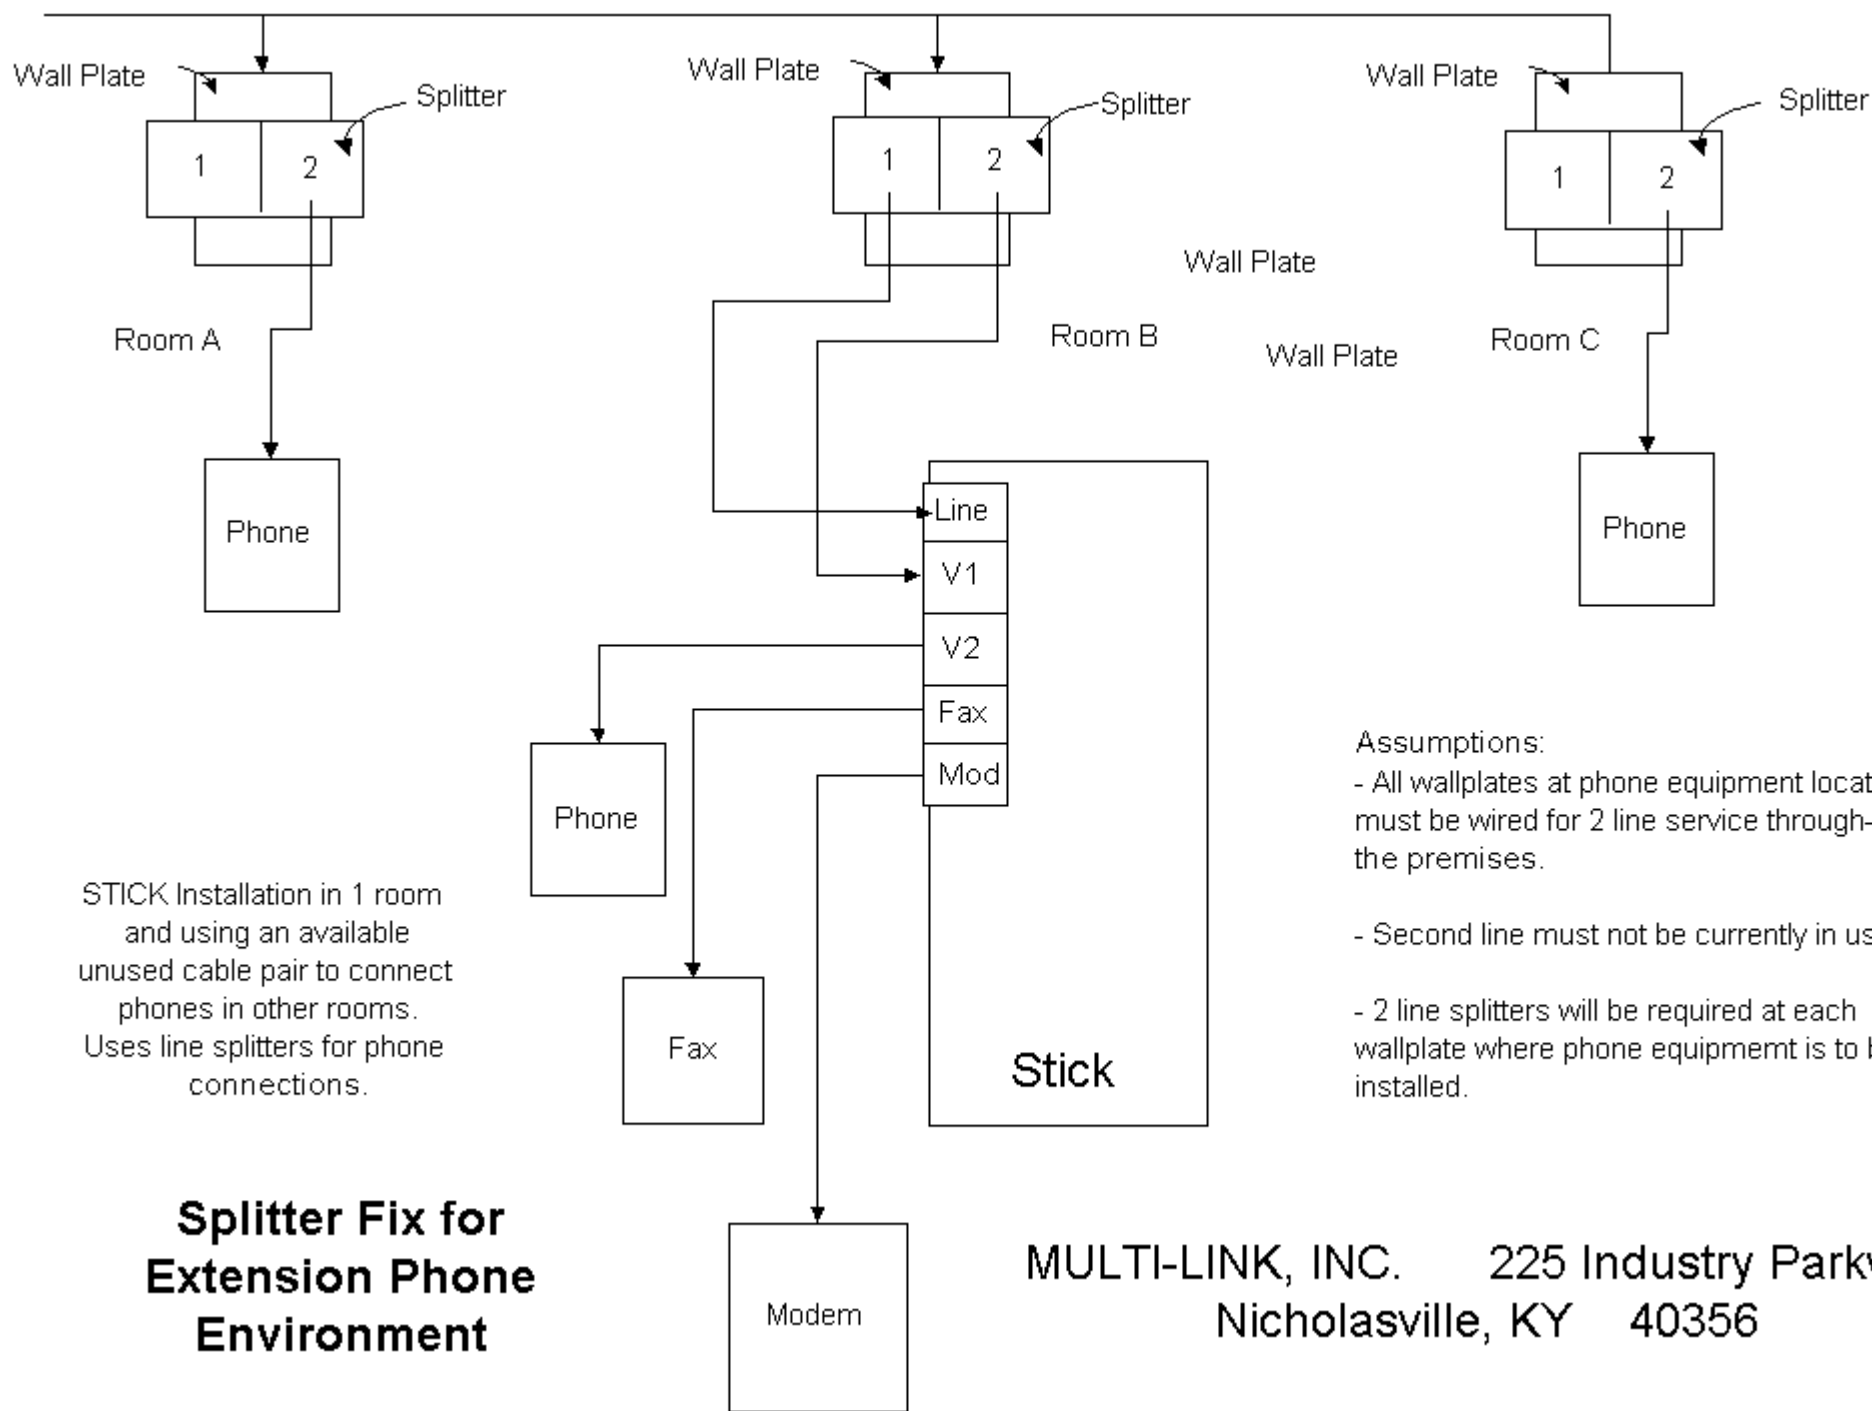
Wall Plate

Splitter

1

2

Wall Plate

Splitter

1

2

Wall Plate

Splitter

1

2

Wall Plate

Room A

Room B

Wall Plate

Room C

Phone

Line

V1

V2

Fax

Mod

Phone

Phone

Assumptions:
- All wallplates at phone equipment locat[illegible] must be wired for 2 line service through-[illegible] the premises.

- Second line must not be currently in us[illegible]

- 2 line splitters will be required at each wallplate where phone equipmemt is to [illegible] installed.

STICK Installation in 1 room and using an available unused cable pair to connect phones in other rooms. Uses line splitters for phone connections.

Fax

Stick

Splitter Fix for Extension Phone Environment

Modem

MULTI-LINK, INC. 225 Industry Park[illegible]
Nicholasville, KY 40356